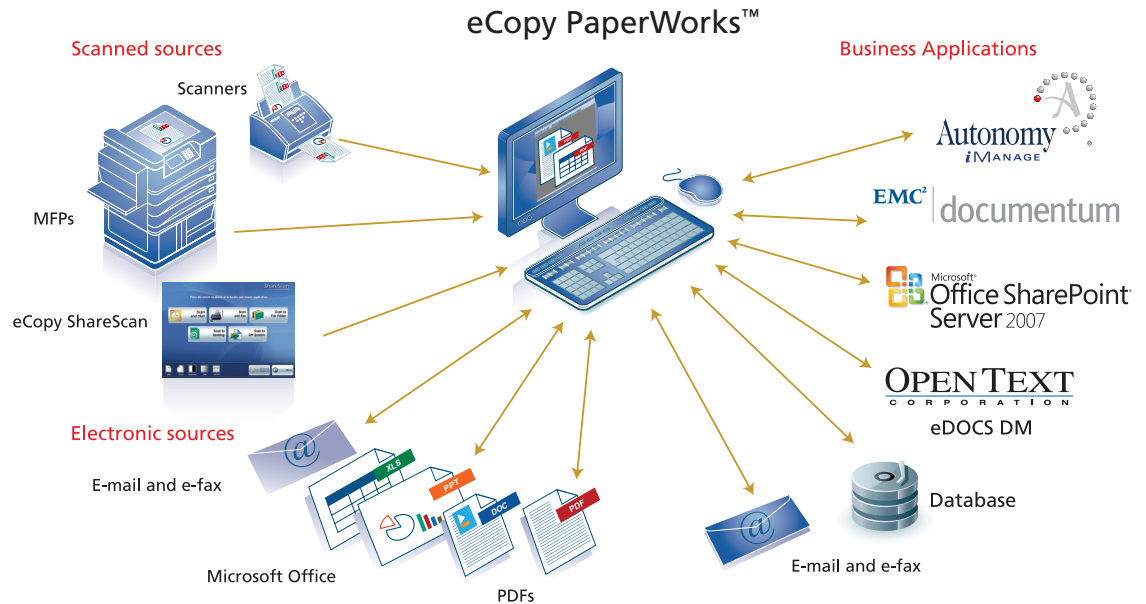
eCopy PaperWorks™

Scanned sources

Scanners

MFPs

eCopy ShareScan

Electronic sources

E-mail and e-fax

XLS

PPT

DOC

PDF

Microsoft Office

PDFs

Business Applications

Autonomy iManage

EMC² documentum

Microsoft® Office SharePoint® Server 2007

OPEN TEXT CORPORATION

eDOCS DM

Database

E-mail and e-fax